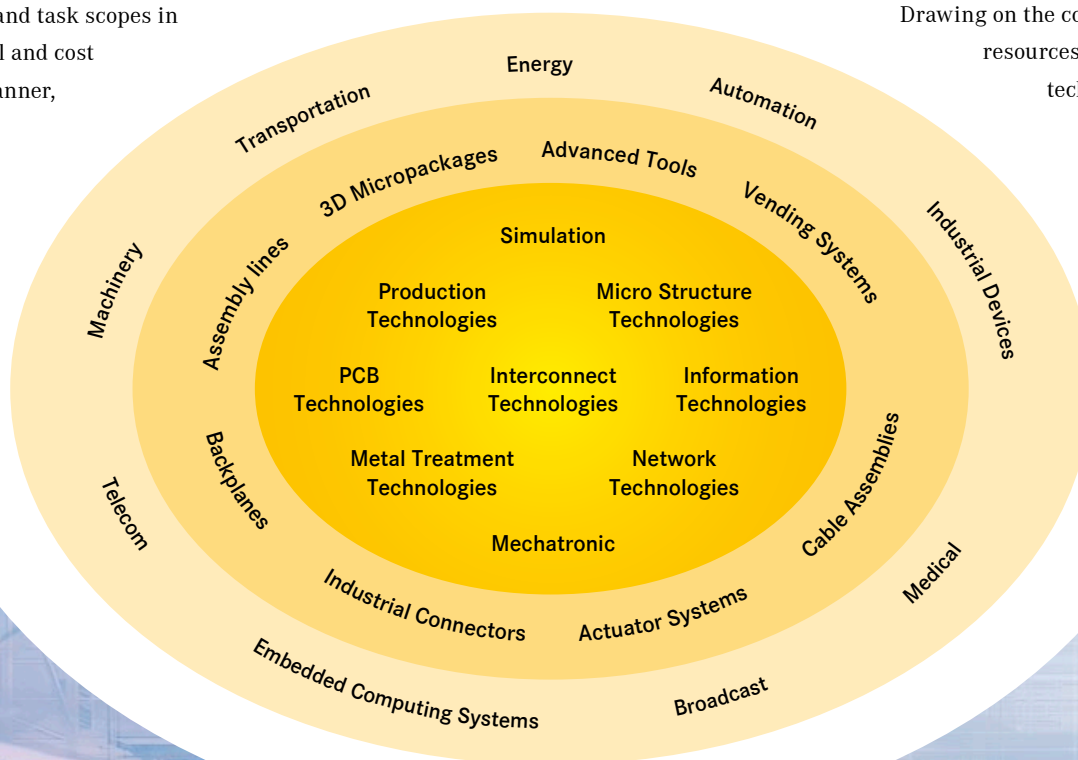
and task scopes in
l and cost
anner,

Drawing on the co
resources
tec

Energy
Transportation
Automation
Machinery
Industrial Devices
Telecom
Medical
Embedded Computing Systems
Broadcast

3D Micropackages
Advanced Tools
Vending Systems
Assembly lines
Backplanes
Cable Assemblies
Industrial Connectors
Actuator Systems

Simulation
Production Technologies
Micro Structure Technologies
PCB Technologies
Interconnect Technologies
Information Technologies
Metal Treatment Technologies
Network Technologies
Mechatronic